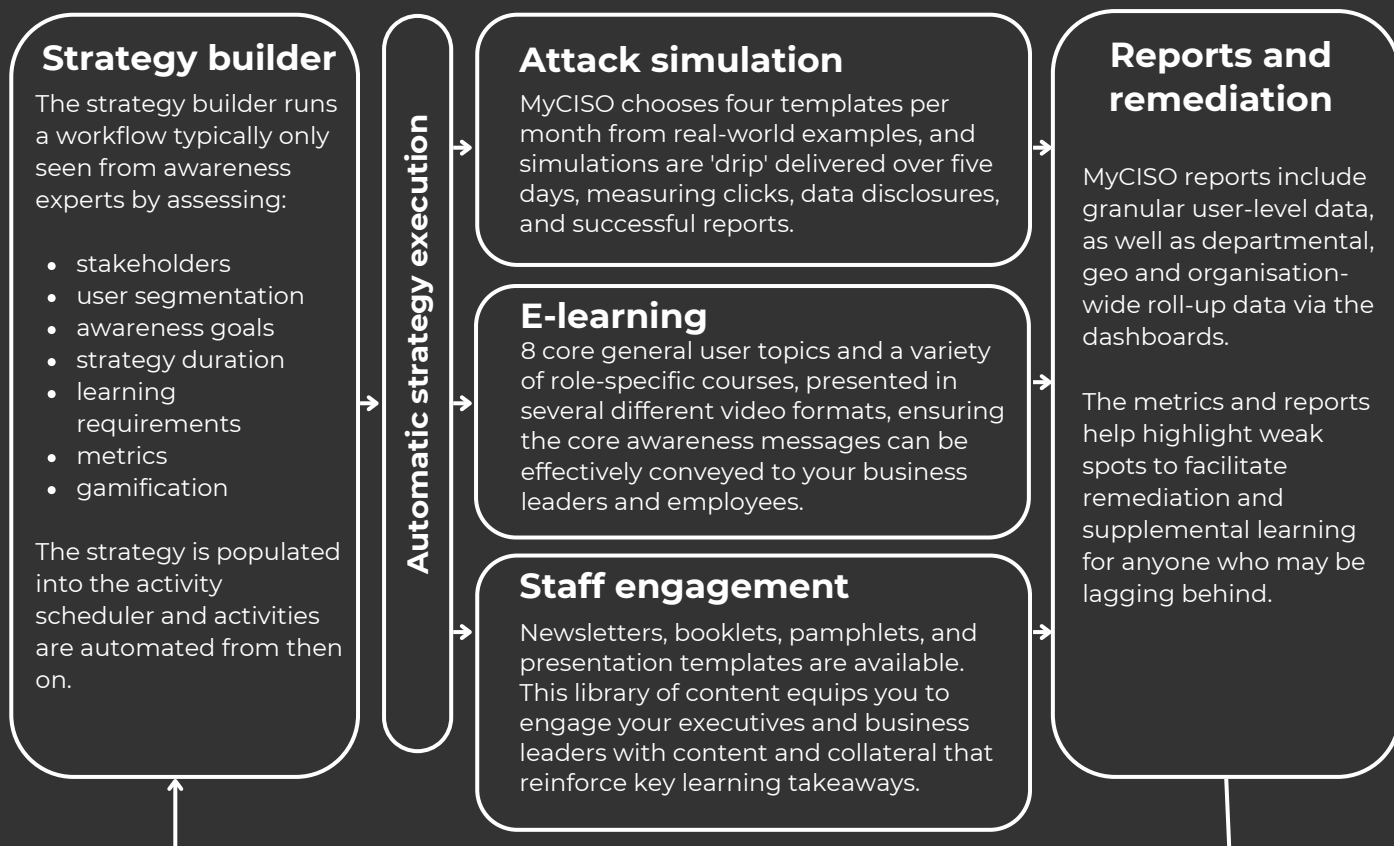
Strategy builder

The strategy builder runs a workflow typically only seen from awareness experts by assessing:

- stakeholders
- user segmentation
- awareness goals
- strategy duration
- learning requirements
- metrics
- gamification

The strategy is populated into the activity scheduler and activities are automated from then on.

Automatic strategy execution

Attack simulation

MyCISO chooses four templates per month from real-world examples, and simulations are 'drip' delivered over five days, measuring clicks, data disclosures, and successful reports.

E-learning

8 core general user topics and a variety of role-specific courses, presented in several different video formats, ensuring the core awareness messages can be effectively conveyed to your business leaders and employees.

Staff engagement

Newsletters, booklets, pamphlets, and presentation templates are available. This library of content equips you to engage your executives and business leaders with content and collateral that reinforce key learning takeaways.

Reports and remediation

MyCISO reports include granular user-level data, as well as departmental, geo and organisation-wide roll-up data via the dashboards.

The metrics and reports help highlight weak spots to facilitate remediation and supplemental learning for anyone who may be lagging behind.